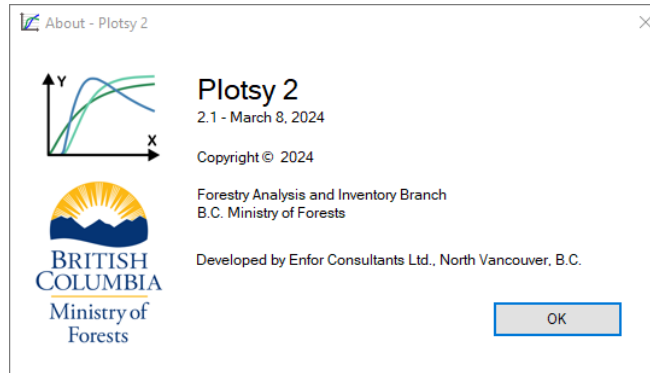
About - Plotsy 2

Y
X

BRITISH COLUMBIA
Ministry of Forests

Plotsy 2
2.1 - March 8, 2024

Copyright © 2024

Forestry Analysis and Inventory Branch
B.C. Ministry of Forests

Developed by Enfor Consultants Ltd., North Vancouver, B.C.

OK